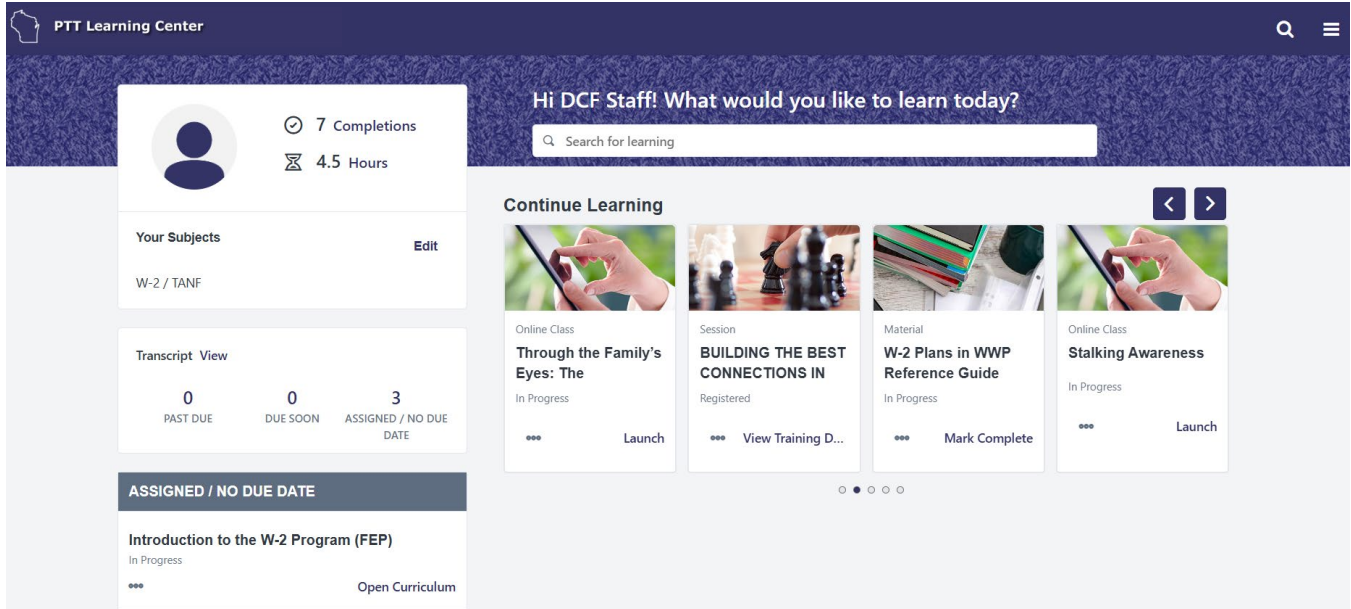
PTT Learning Center

7 Completions
4.5 Hours

Your Subjects
Edit
W-2 / TANF

Transcript View
0
PAST DUE
0
DUE SOON
3
ASSIGNED / NO DUE DATE

ASSIGNED / NO DUE DATE
Introduction to the W-2 Program (FEP)
In Progress
•••
Open Curriculum

Hi DCF Staff! What would you like to learn today?
Search for learning

Continue Learning

Online Class
Through the Family's Eyes: The
In Progress
•••
Launch

Session
BUILDING THE BEST CONNECTIONS IN
Registered
•••
View Training D...

Material
W-2 Plans in WWP Reference Guide
In Progress
•••
Mark Complete

Online Class
Stalking Awareness
In Progress
•••
Launch